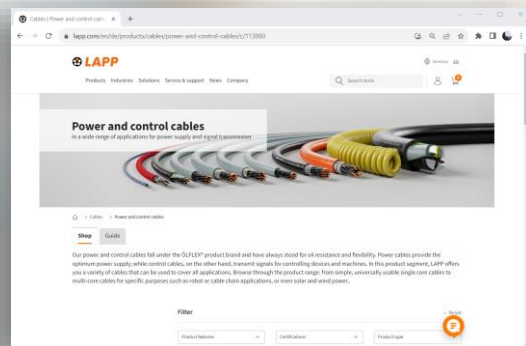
Cables | Power and control cabl ×  +

lapp.com/en/de/products/cables/power-and-control-cables/c/113880

LAPP

Germany

Products Industries Solutions Service & support News Company

Search term

Power and control cables

In a wide range of applications for power supply and signal transmission

> Cables > Power and control cables

Shop Guide

Our power and control cables fall under the ÖLFLEX® product brand and have always stood for oil resistance and flexibility. Power cables provide the optimum power supply, while control cables, on the other hand, transmit signals for controlling devices and machines. In this product segment, LAPP offers you a variety of cables that can be used to cover all applications. Browse through the product range: from simple, universally usable single core cables to multi-core cables for specific purposes such as robot or cable chain applications, or even solar and wind power.

Filter

Reset

Product features

Certification

Product type